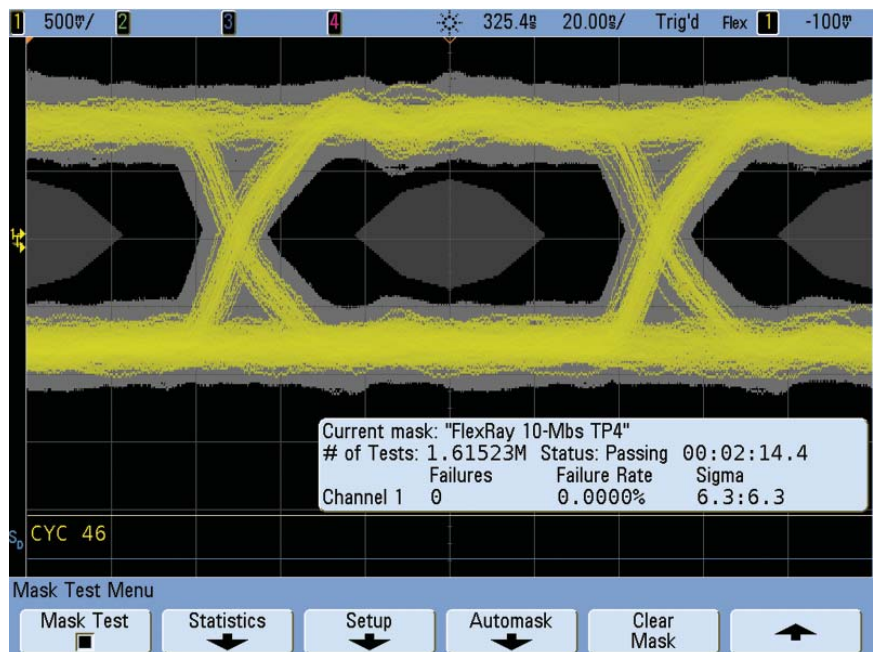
1 500mV/ 2 3 4 325.4ns 20.00ns/ Trig'd Flex 1 -100mV

1

Current mask: "FlexRay 10-Mbs TP4"
# of Tests: 1.61523M Status: Passing 00:02:14.4

| | Failures | Failure Rate | Sigma |
|---|---|---|---|
| Channel 1 | 0 | 0.0000% | 6.3:6.3 |

SD CYC 46

Mask Test Menu

Mask Test

Statistics

Setup

Automask

Clear Mask